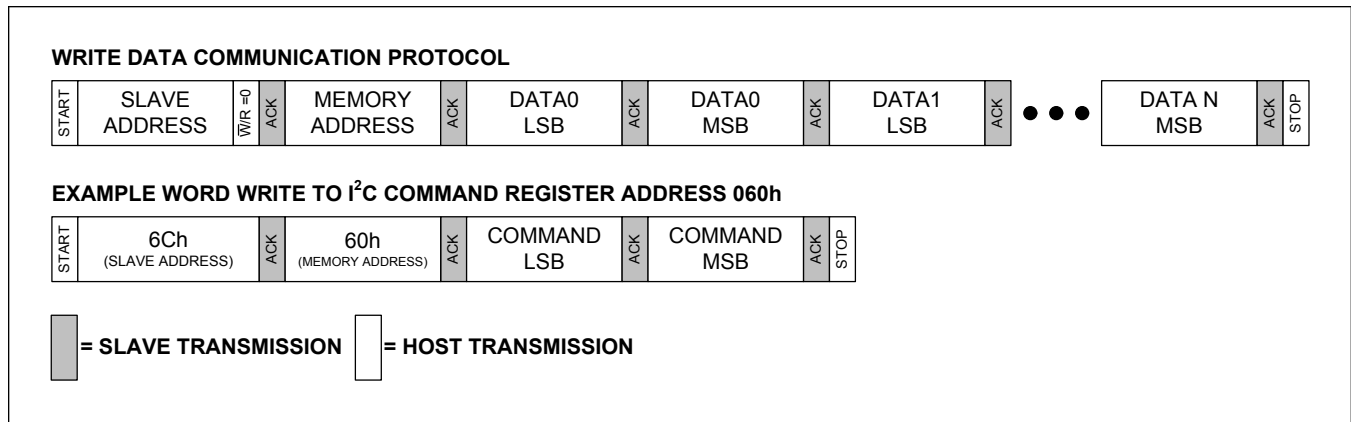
WRITE DATA COMMUNICATION PROTOCOL

| START | SLAVE ADDRESS | $\overline{W}$/R =0 | ACK | MEMORY ADDRESS | ACK | DATA0 LSB | ACK | DATA0 MSB | ACK | DATA1 LSB | ACK | ● ● ● | DATA N MSB | ACK | STOP |
|---|---|---|---|---|---|---|---|---|---|---|---|---|---|---|---|

EXAMPLE WORD WRITE TO I$^2$C COMMAND REGISTER ADDRESS 060h

| START | 6Ch (SLAVE ADDRESS) | ACK | 60h (MEMORY ADDRESS) | ACK | COMMAND LSB | ACK | COMMAND MSB | ACK | STOP |
|---|---|---|---|---|---|---|---|---|---|

= SLAVE TRANSMISSION = HOST TRANSMISSION